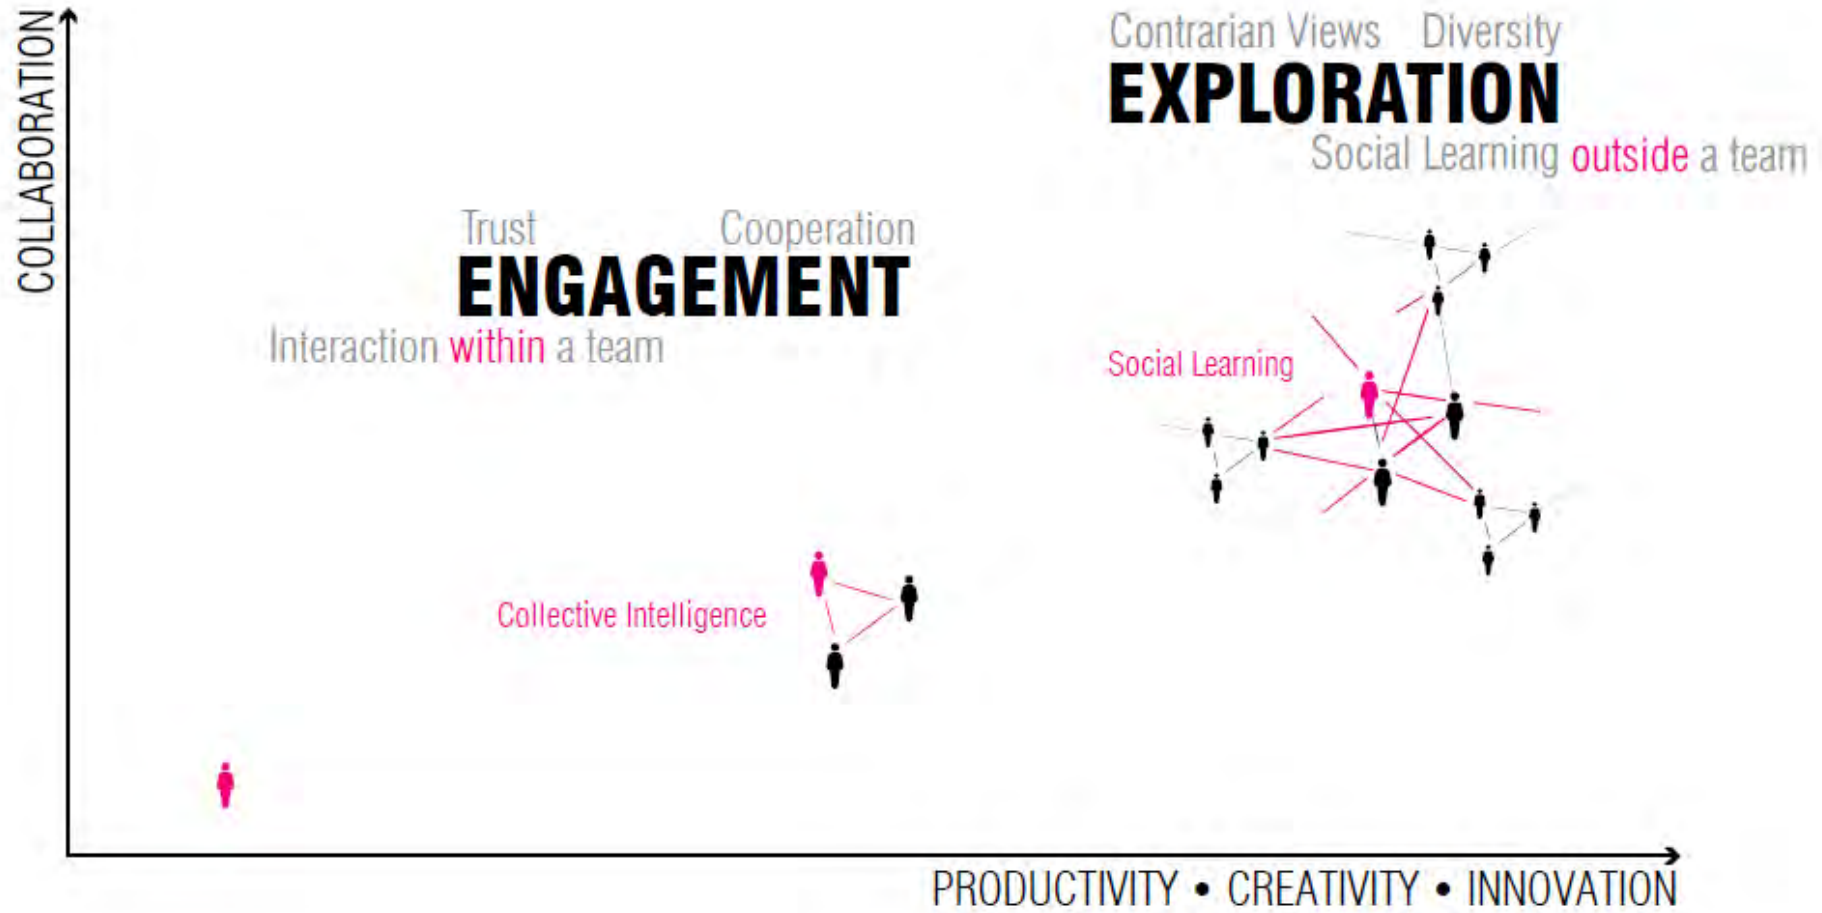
COLLABORATION

Contrarian Views Diversity
EXPLORATION
Social Learning outside a team

Trust Cooperation
ENGAGEMENT
Interaction within a team

Social Learning

Collective Intelligence

PRODUCTIVITY • CREATIVITY • INNOVATION